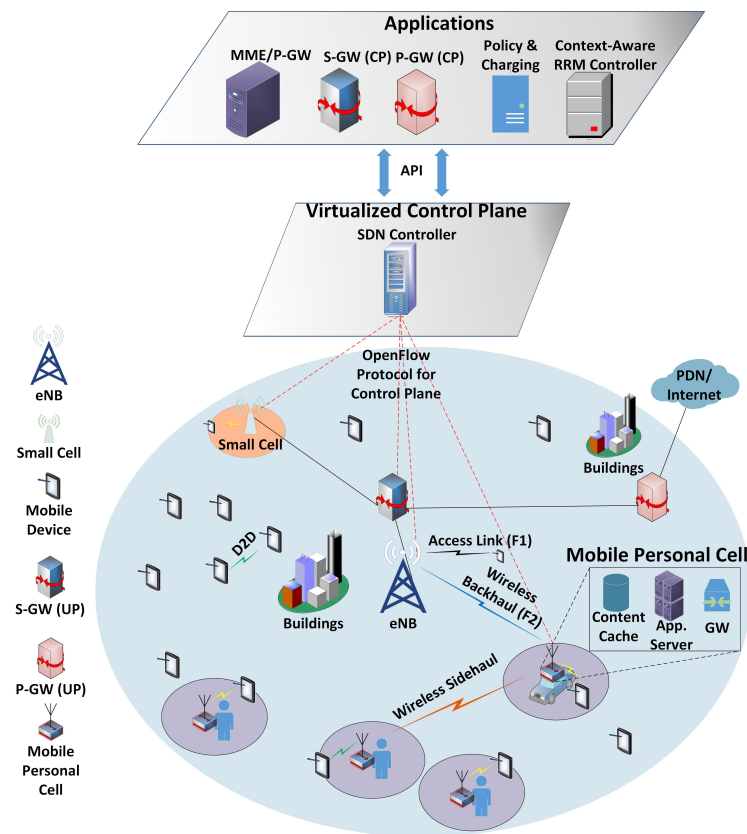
Applications

MME/P-GW

S-GW (CP)

P-GW (CP)

Policy & Charging

Context-Aware RRM Controller

API

Virtualized Control Plane

SDN Controller

OpenFlow Protocol for Control Plane

PDN/ Internet

eNB

Small Cell

Mobile Device

S-GW (UP)

P-GW (UP)

Mobile Personal Cell

Small Cell

Buildings

D2D

Buildings

Access Link (F1)

Wireless Backhaul (F2)

eNB

Mobile Personal Cell

Content Cache

App. Server

GW

Wireless Sidehaul